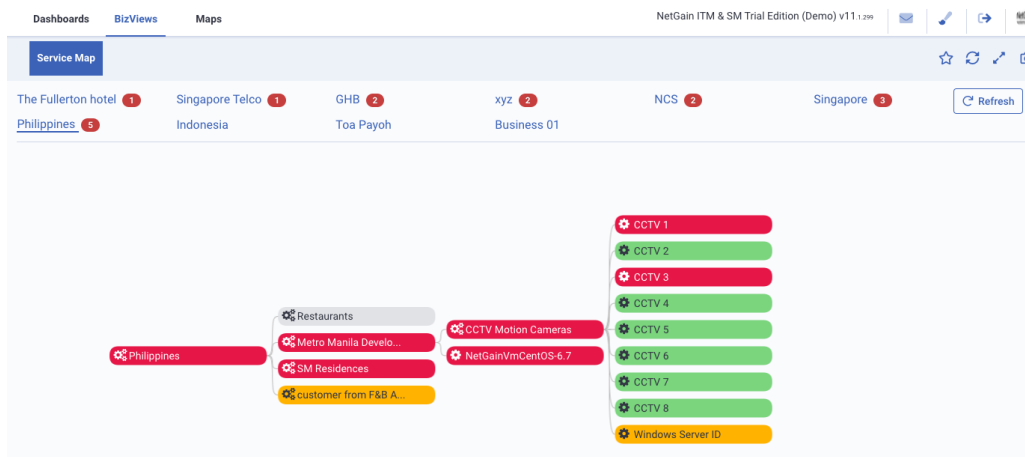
Dashboards BizViews Maps

NetGain ITM & SM Trial Edition (Demo) v11.1.299

Service Map

The Fullerton hotel 1 Singapore Telco 1 GHB 2 xyz 2 NCS 2 Singapore 3 Refresh

Philippines 5 Indonesia Toa Payoh Business 01

Philippines

Restaurants
Metro Manila Develo...
SM Residences
customer from F&B A...

CCTV Motion Cameras
NetGainVmCentOS-6.7

CCTV 1
CCTV 2
CCTV 3
CCTV 4
CCTV 5
CCTV 6
CCTV 7
CCTV 8
Windows Server ID